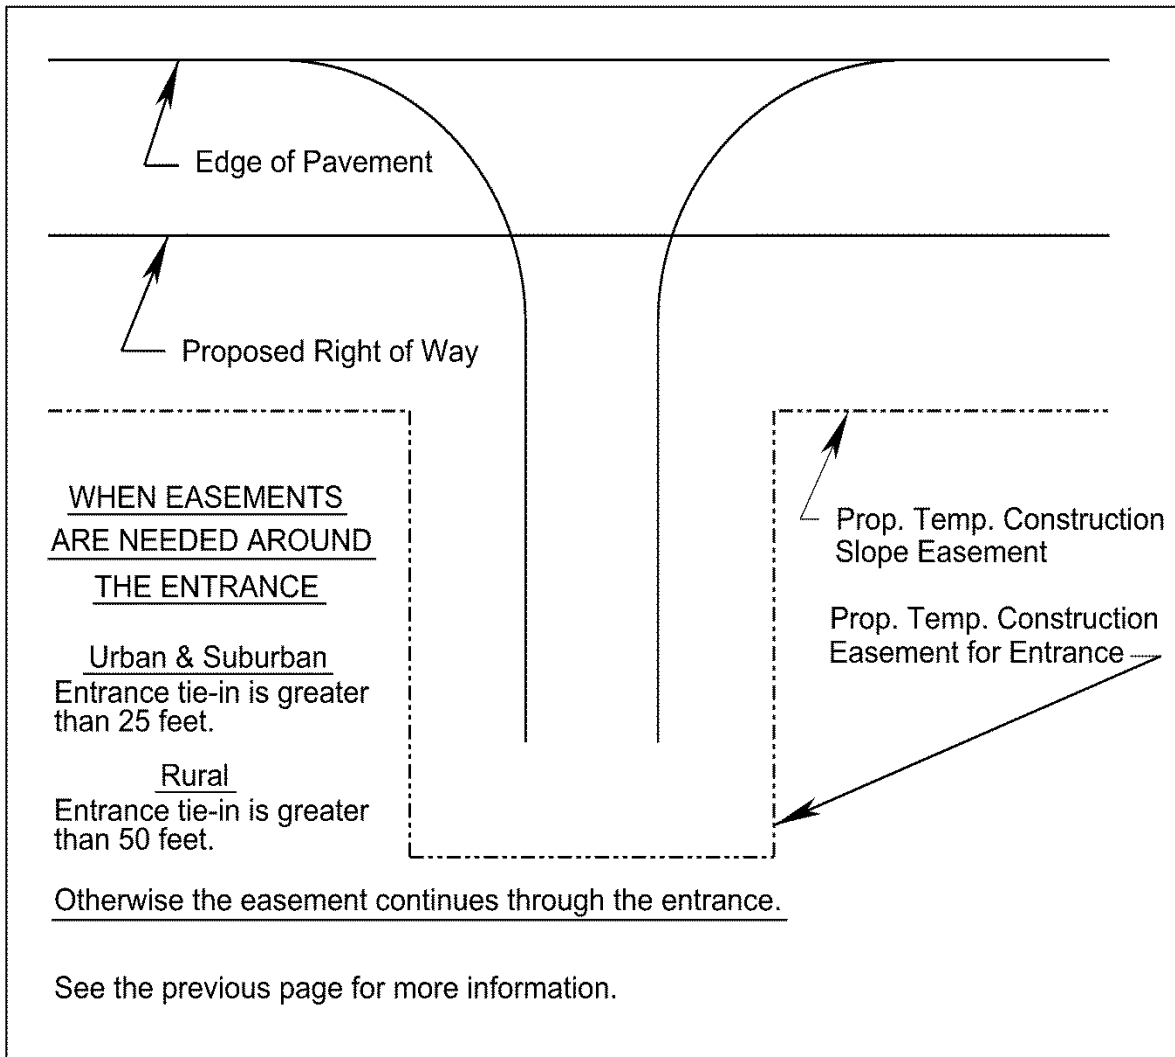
Edge of Pavement

Proposed Right of Way

WHEN EASEMENTS ARE NEEDED AROUND THE ENTRANCE

Urban & Suburban
Entrance tie-in is greater than 25 feet.

Rural
Entrance tie-in is greater than 50 feet.

Prop. Temp. Construction Slope Easement

Prop. Temp. Construction Easement for Entrance

Otherwise the easement continues through the entrance.

See the previous page for more information.